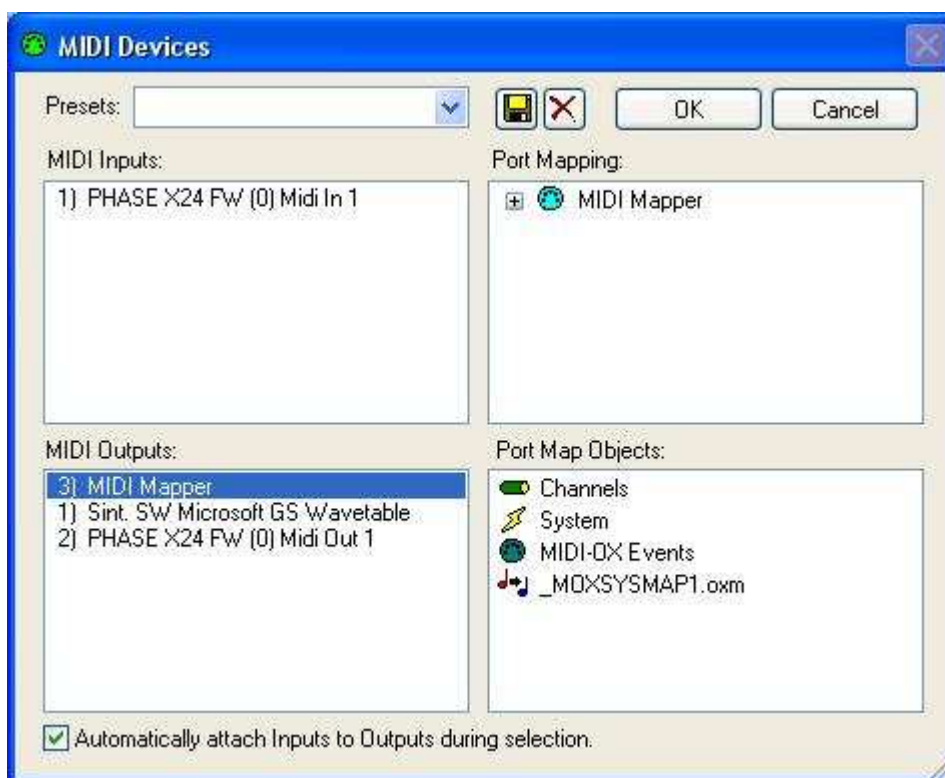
MIDI Devices

Presets:

OK

Cancel

MIDI Inputs:

1) PHASE X24 FW (0) Midi In 1

Port Mapping:

MIDI Mapper

MIDI Outputs:

3) MIDI Mapper
1) Sint. SW Microsoft GS Wavetable
2) PHASE X24 FW (0) Midi Out 1

Port Map Objects:

Channels
System
MIDI-OX Events
_MOXSYSMAP1.oxm

Automatically attach Inputs to Outputs during selection.